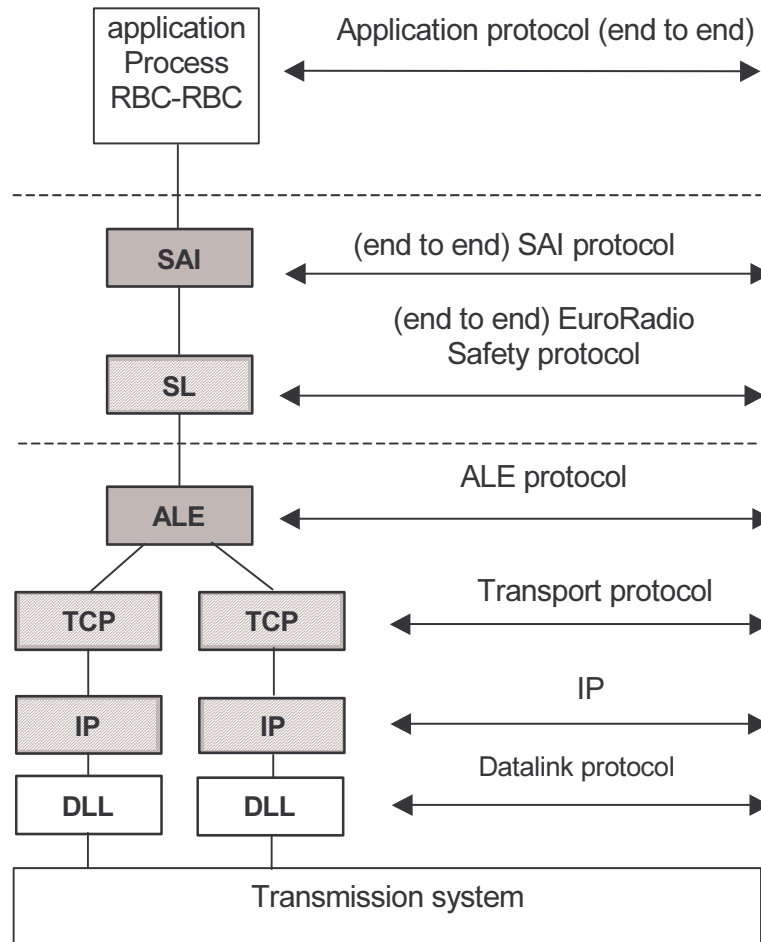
application Process RBC-RBC

Application protocol (end to end)

SAI

(end to end) SAI protocol

SL

(end to end) EuroRadio Safety protocol

ALE

ALE protocol

TCP

TCP

Transport protocol

IP

IP

IP

DLL

DLL

Datalink protocol

Transmission system